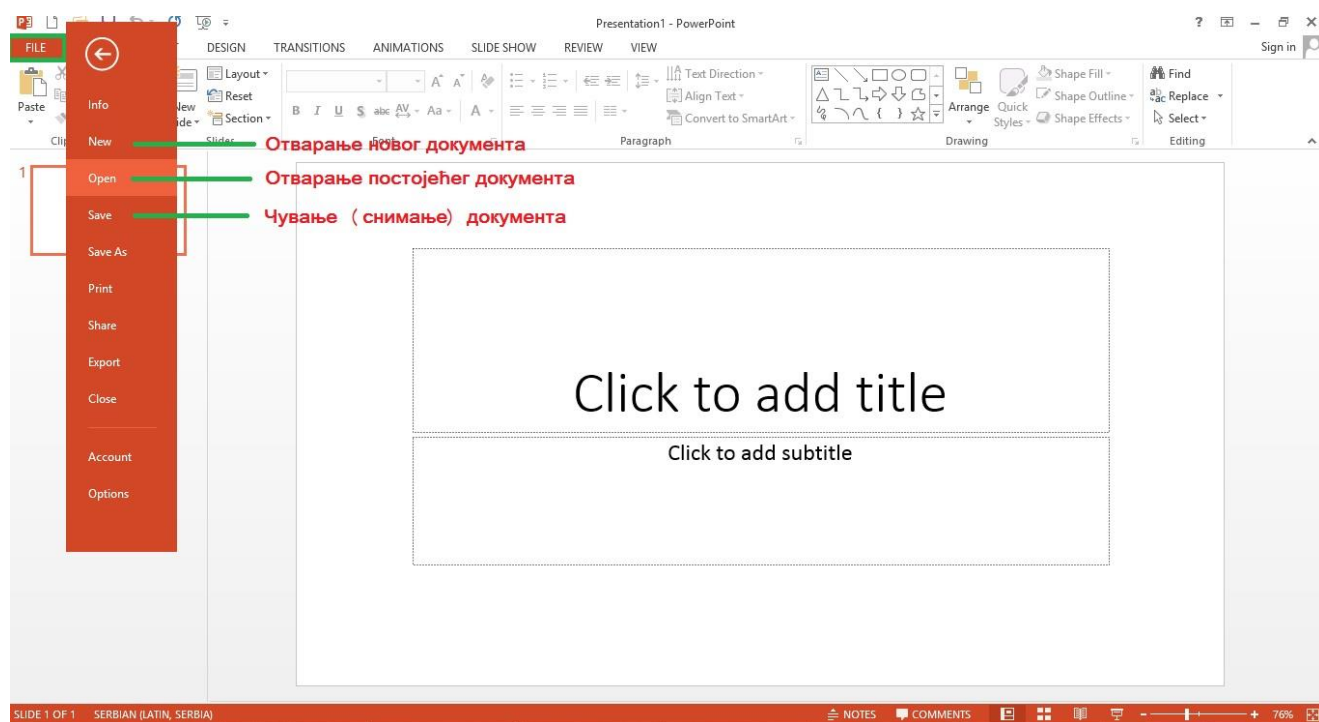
Presentation1 - PowerPoint

? – ×

FILE DESIGN TRANSITIONS ANIMATIONS SLIDE SHOW REVIEW VIEW Sign in

Paste

Layout
Reset
Section

Text Direction
Align Text
Convert to SmartArt

Paragraph

Arrange Quick Styles

Shape Fill
Shape Outline
Shape Effects

Drawing

Find
Replace
Select

Editing

Info
New
Open
Save
Save As
Print
Share
Export
Close
Account
Options

Отварање новог документа
Отварање постојећег документа
Чување ( снимање) документа

1

Click to add title

Click to add subtitle

SLIDE 1 OF 1 SERBIAN (LATIN, SERBIA) NOTES COMMENTS 76%